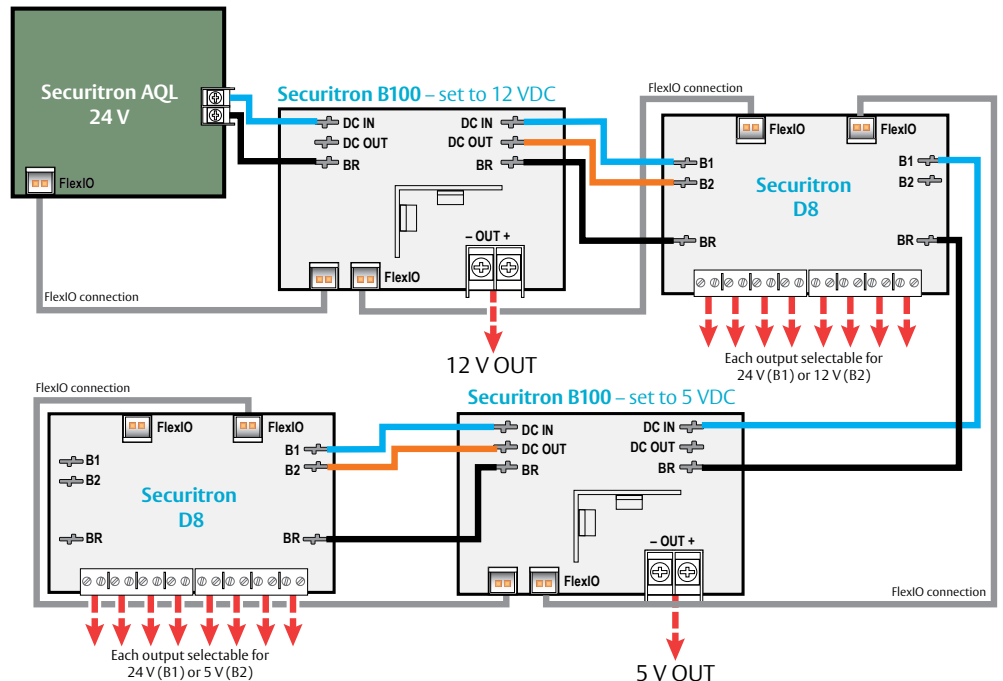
Securitron AQL
24 V

FlexIO

Securitron B100 – set to 12 VDC

DC IN
DC OUT
BR

DC IN
DC OUT
BR

FlexIO

– OUT +

12 V OUT

FlexIO connection

FlexIO connection

FlexIO
FlexIO

B1
B2
BR

Securitron
D8

B1
B2
BR

Each output selectable for
24 V (B1) or 12 V (B2)

FlexIO connection

FlexIO
FlexIO

B1
B2
BR

Securitron
D8

B1
B2
BR

Each output selectable for
24 V (B1) or 5 V (B2)

Securitron B100 – set to 5 VDC

DC IN
DC OUT
BR

DC IN
DC OUT
BR

FlexIO

– OUT +

5 V OUT

FlexIO connection